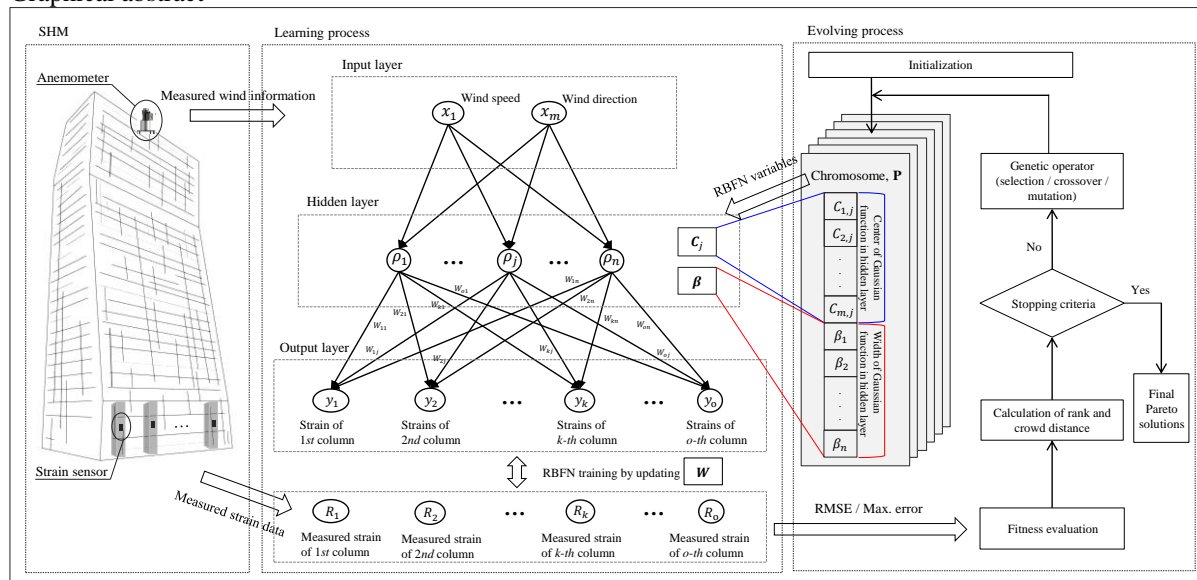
Graphical abstract

SHM

Anemometer

Measured wind information

Strain sensor

Measured strain data

Learning process

Input layer

$x_1$ Wind speed

$x_m$ Wind direction

Hidden layer

$\rho_1$ … $\rho_j$ … $\rho_n$

$w_{11}$ $w_{21}$ $w_{o1}$ $w_{1j}$ $w_{2j}$ $w_{kj}$ $w_{oj}$ $w_{1n}$ $w_{2n}$ $w_{kn}$ $w_{on}$

Output layer

$y_1$ Strains of 1st column

$y_2$ Strains of 2nd column

…

$y_k$ Strains of k-th column

…

$y_o$ Strains of o-th column

RBFN training by updating $\boldsymbol{W}$

$R_1$ Measured strain of 1st column

$R_2$ Measured strain of 2nd column

…

$R_k$ Measured strain of k-th column

…

$R_o$ Measured strain of o-th column

RMSE / Max. error

Evolving process

Initialization

RBFN variables

Chromosome, $\mathbf{P}$

$\boldsymbol{C}_j$

$\boldsymbol{\beta}$

$C_{1,j}$

$C_{2,j}$

$C_{m,j}$

Center of Gaussian function in hidden layer

$\beta_1$

$\beta_2$

$\beta_n$

Width of Gaussian function in hidden layer

Genetic operator (selection / crossover / mutation)

No

Stopping criteria

Yes

Final Pareto solutions

Calculation of rank and crowd distance

Fitness evaluation